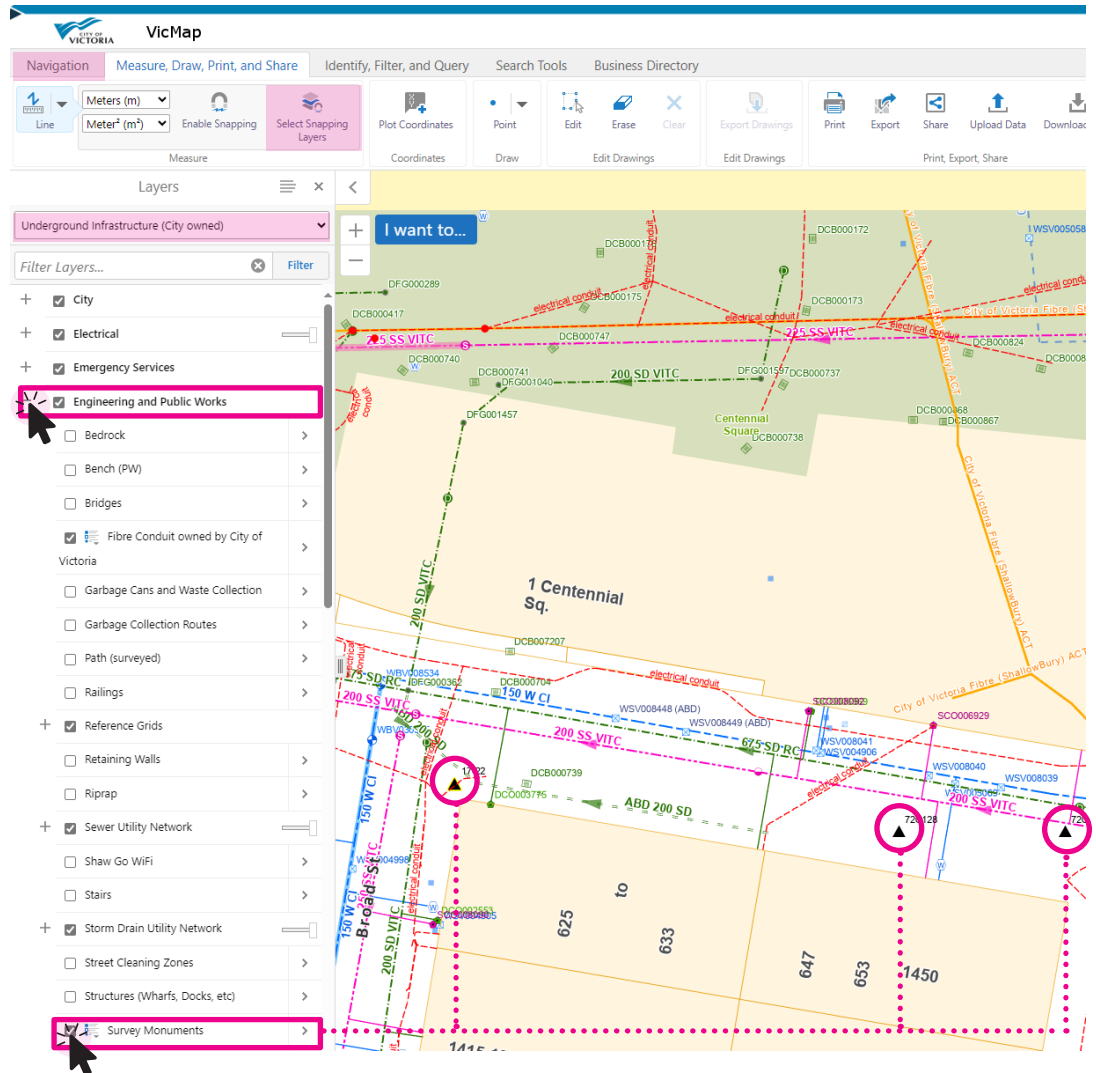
CITY OF VICTORIA

VicMap

Navigation | Measure, Draw, Print, and Share | Identify, Filter, and Query | Search Tools | Business Directory

Line
Meters (m)
Meter² (m²)
Enable Snapping
Select Snapping Layers
Measure

Plot Coordinates
Coordinates

Point
Draw

Edit
Erase
Clear
Edit Drawings

Export Drawings
Edit Drawings

Print
Export
Share
Upload Data
Download
Print, Export, Share

Layers

Underground Infrastructure (City owned)

Filter Layers...
Filter

City
Electrical
Emergency Services
Engineering and Public Works
Bedrock
Bench (PW)
Bridges
Fibre Conduit owned by City of Victoria
Garbage Cans and Waste Collection
Garbage Collection Routes
Path (surveyed)
Railings
Reference Grids
Retaining Walls
Riprap
Sewer Utility Network
Shaw Go WiFi
Stairs
Storm Drain Utility Network
Street Cleaning Zones
Structures (Wharfs, Docks, etc)
Survey Monuments

I want to...

DCB000172
DCB000171
WSV005058
DFG000289
DCB000175
DCB000173
electrical conduit
City of Victoria Fibre
DCB000417
225 SS VITC
225 SS VITC
DCB000747
DCB000824
DCB000740
DCB000741
DFG001040
200 SD VITC
DFG001597
DCB000737
DFG001457
electrical conduit
Centennial Square
DCB000738
DCB000868
DCB000867
City of Victoria Fibre (ShallowBury) ACT
1 Centennial Sq.
200 SD VITC
DCB007207
WBV008534
DFG000362
DCB000704
electrical conduit
175 SD RC
150 W CI
200 SS VITC
WSV008448 (ABD)
WSV008449 (ABD)
SCO008929
SCO006929
City of Victoria Fibre (ShallowBury) ACT
675 SD RC
200 SS VITC
WSV008041
WSV004906
200 SD
DCB000739
DCO003776
ABD 200 SD
electrical conduit
WSV008040
WSV008039
200 SS VITC
720128
150 W CI
WSV004998
Broad St
DCO002553
200 SD VITC
150 W CI
625
to
633
647
653
1450
1415